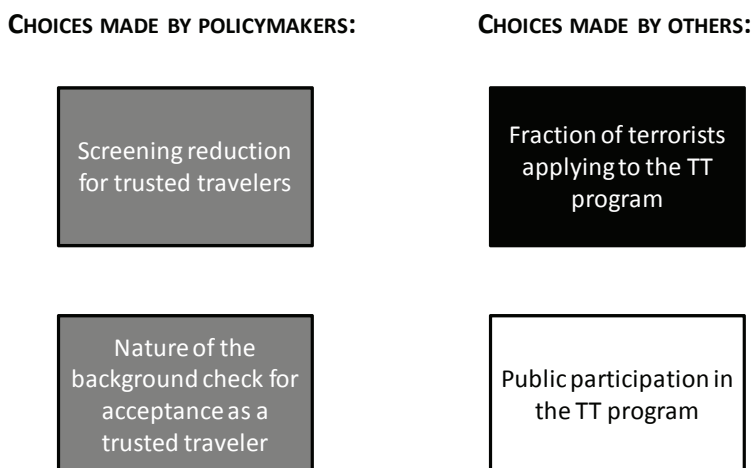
CHOICES MADE BY POLICYMAKERS:

CHOICES MADE BY OTHERS:

Screening reduction for trusted travelers

Fraction of terrorists applying to the TT program

Nature of the background check for acceptance as a trusted traveler

Public participation in the TT program